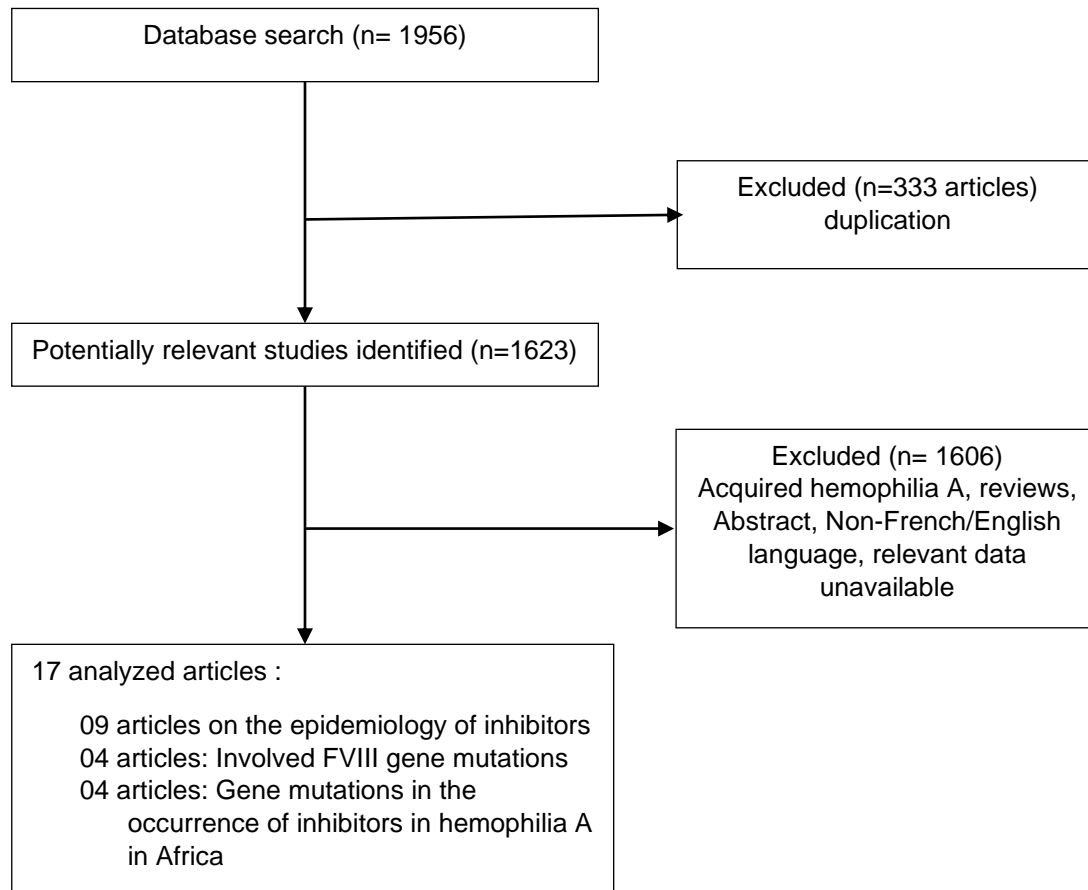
Database search (n= 1956)

Excluded (n=333 articles) duplication

Potentially relevant studies identified (n=1623)

Excluded (n= 1606) Acquired hemophilia A, reviews, Abstract, Non-French/English language, relevant data unavailable

17 analyzed articles :

09 articles on the epidemiology of inhibitors
04 articles: Involved FVIII gene mutations
04 articles: Gene mutations in the occurrence of inhibitors in hemophilia A in Africa